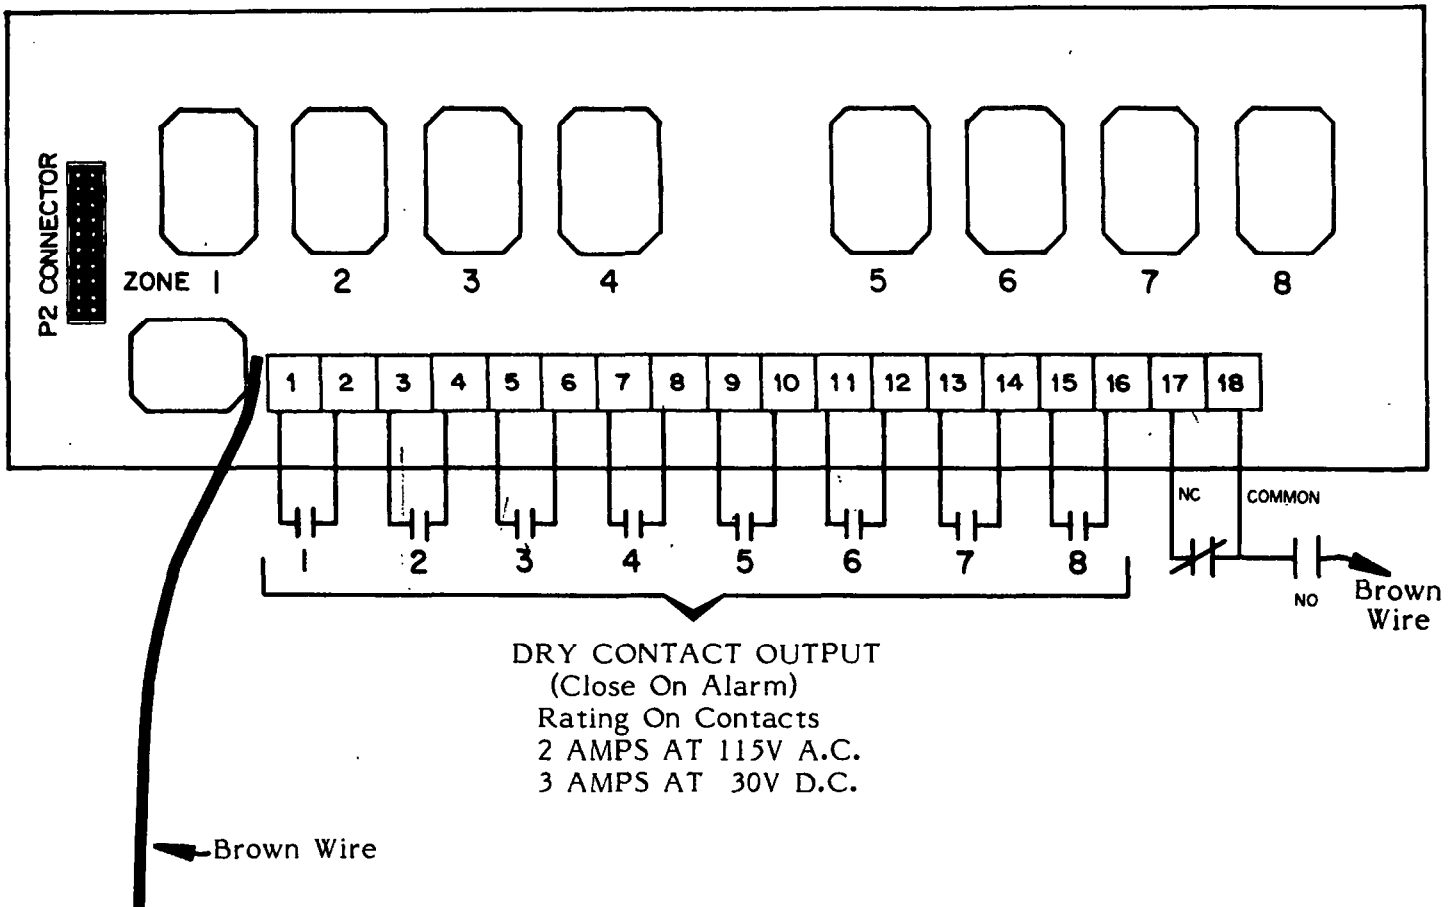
P2 CONNECTOR

ZONE 1 2 3 4 5 6 7 8

1 2 3 4 5 6 7 8 9 10 11 12 13 14 15 16 17 18

NC COMMON

1 2 3 4 5 6 7 8

NO

Brown Wire

DRY CONTACT OUTPUT
(Close On Alarm)
Rating On Contacts
2 AMPS AT 115V A.C.
3 AMPS AT 30V D.C.

Brown Wire